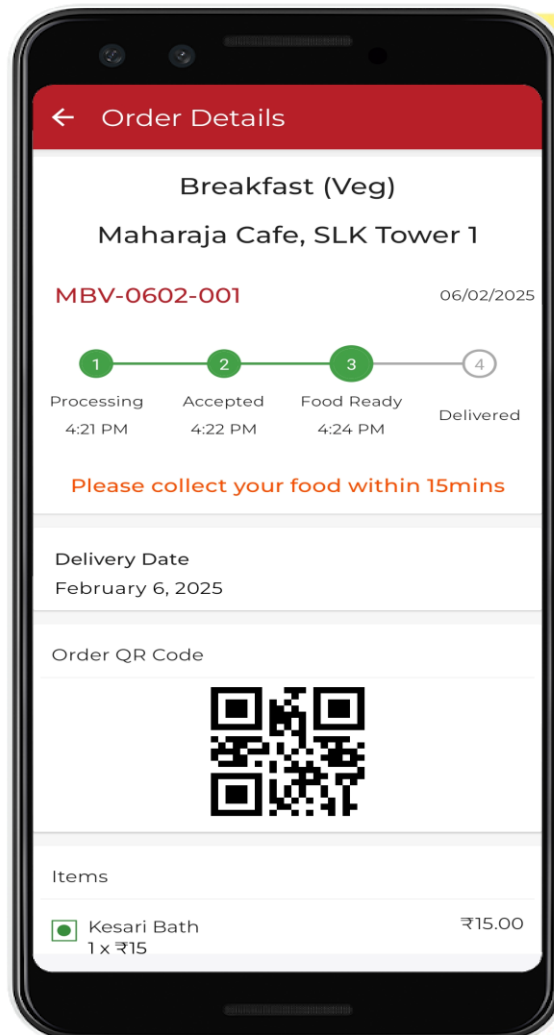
← Order Details

Breakfast (Veg)

Maharaja Cafe, SLK Tower 1

MBV-0602-001

06/02/2025

1
Processing
4:21 PM

2
Accepted
4:22 PM

3
Food Ready
4:24 PM

4
Delivered

Please collect your food within 15mins

Delivery Date
February 6, 2025

Order QR Code

Items

Kesari Bath
1 x ₹15

₹15.00